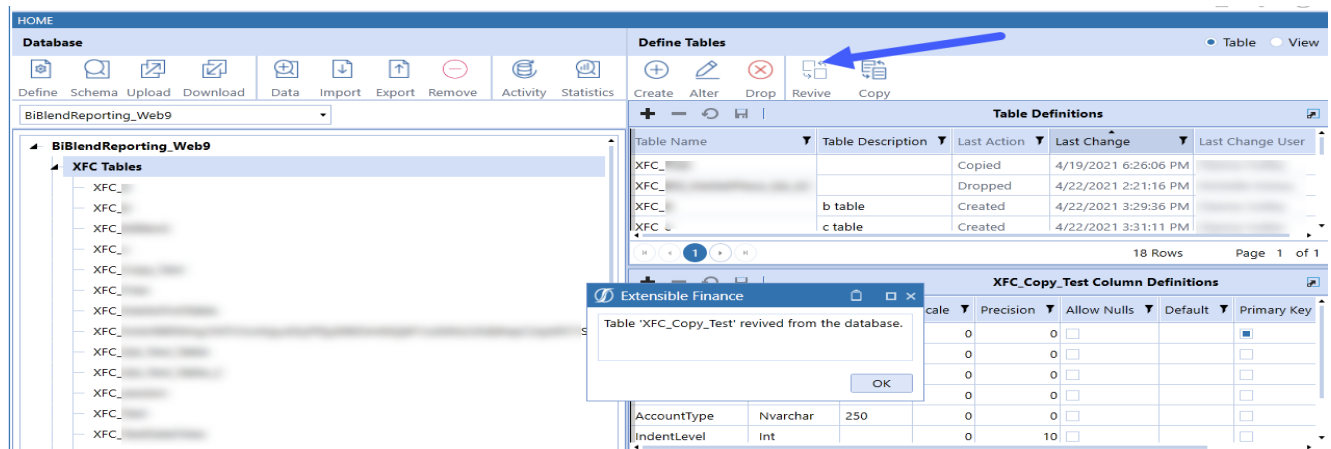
HOME

Database

Define Schema Upload Download Data Import Export Remove Activity Statistics

BiBlendReporting_Web9

BiBlendReporting_Web9
XFC Tables
XFC_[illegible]
XFC_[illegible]
XFC_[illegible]
XFC_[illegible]
XFC_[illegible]
XFC_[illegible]
XFC_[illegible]
XFC_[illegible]
XFC_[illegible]
XFC_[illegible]
XFC_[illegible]
XFC_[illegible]
XFC_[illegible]
XFC_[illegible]

Define Tables

Table View

Create Alter Drop Revive Copy

Table Definitions

| Table Name | Table Description | Last Action | Last Change | Last Change User |
|---|---|---|---|---|
| XFC_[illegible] | | Copied | 4/19/2021 6:26:06 PM | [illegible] |
| XFC_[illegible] | | Dropped | 4/22/2021 2:21:16 PM | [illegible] |
| XFC_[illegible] | b table | Created | 4/22/2021 3:29:36 PM | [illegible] |
| XFC_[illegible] | c table | Created | 4/22/2021 3:31:11 PM | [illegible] |

1

18 Rows Page 1 of 1

XFC_Copy_Test Column Definitions

| | | | Scale | Precision | Allow Nulls | Default | Primary Key |
|---|---|---|---|---|---|---|---|
| | | | 0 | 0 | | | |
| | | | 0 | 0 | | | |
| | | | 0 | 0 | | | |
| | | | 0 | 0 | | | |
| AccountType | Nvarchar | 250 | 0 | 0 | | | |
| IndentLevel | Int | | 0 | 10 | | | |

Extensible Finance

Table 'XFC_Copy_Test' revived from the database.

OK